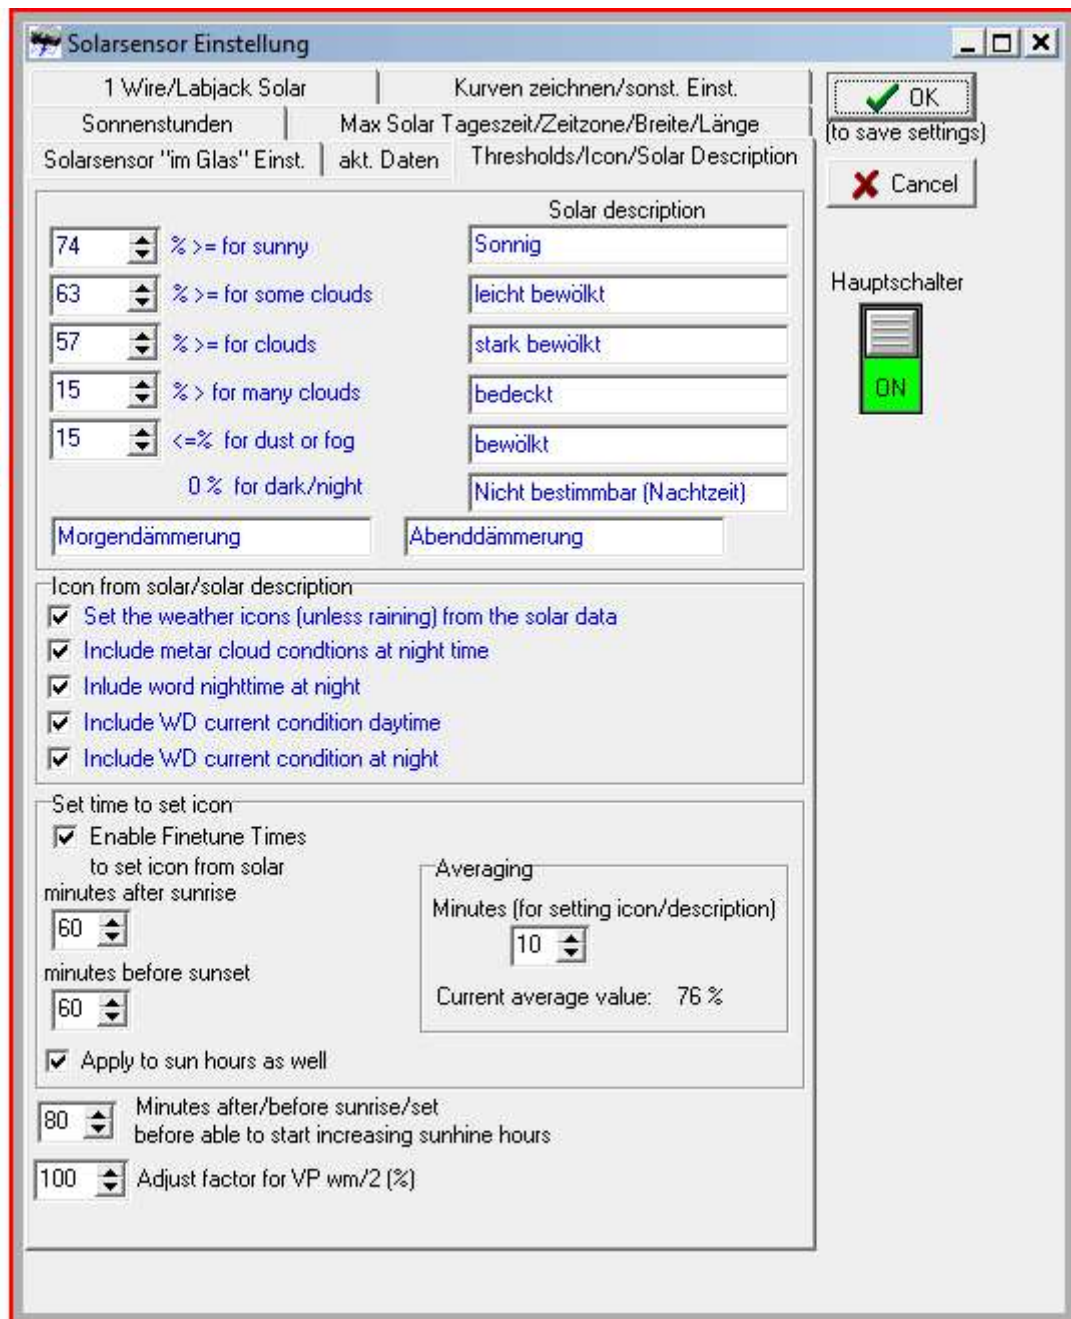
Solarsensor Einstellung

1 Wire/Labjack Solar | Kurven zeichnen/sonst. Einst.
Sonnenstunden | Max Solar Tageszeit/Zeitzone/Breite/Länge
Solarsensor "im Glas" Einst. | akt. Daten | Thresholds/Icon/Solar Description

OK
(to save settings)
Cancel

Hauptschalter
ON

Solar description
74 % >= for sunny Sonnig
63 % >= for some clouds leicht bewölkt
57 % >= for clouds stark bewölkt
15 % > for many clouds bedeckt
15 <=% for dust or fog bewölkt
0 % for dark/night Nicht bestimmbar (Nachtzeit)
Morgendämmerung Abenddämmerung

Icon from solar/solar description
Set the weather icons (unless raining) from the solar data
Include metar cloud condtions at night time
Inlude word nighttime at night
Include WD current condition daytime
Include WD current condition at night

Set time to set icon
Enable Finetune Times
to set icon from solar
minutes after sunrise
60
minutes before sunset
60
Apply to sun hours as well

Averaging
Minutes (for setting icon/description)
10
Current average value: 76 %

80 Minutes after/before sunrise/set
before able to start increasing sunhine hours
100 Adjust factor for VP wm/2 (%)